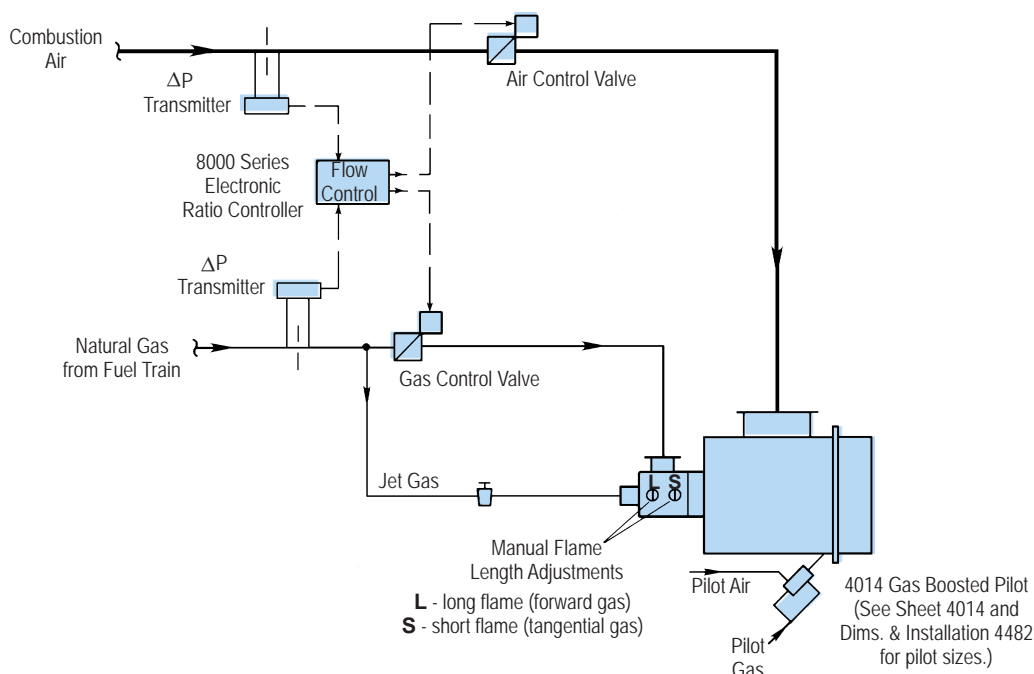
Combustion Air

$\Delta$P Transmitter

Air Control Valve

8000 Series Electronic Ratio Controller

Flow Control

$\Delta$P Transmitter

Natural Gas from Fuel Train

Gas Control Valve

Jet Gas

L S

Manual Flame Length Adjustments

**L** - long flame (forward gas)
**S** - short flame (tangential gas)

Pilot Air

Pilot Gas

4014 Gas Boosted Pilot (See Sheet 4014 and Dims. & Installation 4482 for pilot sizes.)